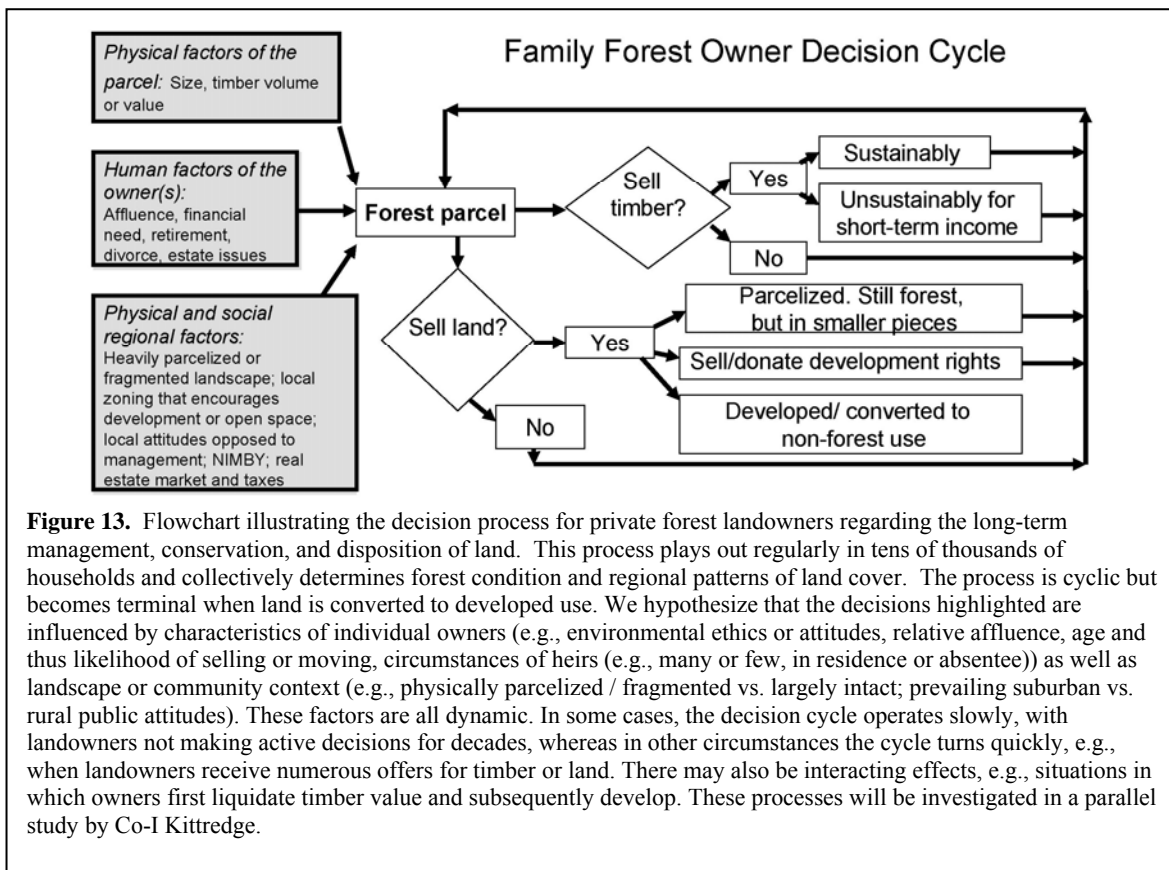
Physical factors of the parcel: Size, timber volume or value

Human factors of the owner(s): Affluence, financial need, retirement, divorce, estate issues

Physical and social regional factors: Heavily parcelized or fragmented landscape; local zoning that encourages development or open space; local attitudes opposed to management; NIMBY; real estate market and taxes

Family Forest Owner Decision Cycle

Forest parcel

Sell timber?

Yes

Sustainably

Unsustainably for short-term income

No

Sell land?

Yes

Parcelized. Still forest, but in smaller pieces

Sell/donate development rights

Developed/ converted to non-forest use

No

**Figure 13.** Flowchart illustrating the decision process for private forest landowners regarding the long-term management, conservation, and disposition of land. This process plays out regularly in tens of thousands of households and collectively determines forest condition and regional patterns of land cover. The process is cyclic but becomes terminal when land is converted to developed use. We hypothesize that the decisions highlighted are influenced by characteristics of individual owners (e.g., environmental ethics or attitudes, relative affluence, age and thus likelihood of selling or moving, circumstances of heirs (e.g., many or few, in residence or absentee)) as well as landscape or community context (e.g., physically parcelized / fragmented vs. largely intact; prevailing suburban vs. rural public attitudes). These factors are all dynamic. In some cases, the decision cycle operates slowly, with landowners not making active decisions for decades, whereas in other circumstances the cycle turns quickly, e.g., when landowners receive numerous offers for timber or land. There may also be interacting effects, e.g., situations in which owners first liquidate timber value and subsequently develop. These processes will be investigated in a parallel study by Co-I Kittredge.